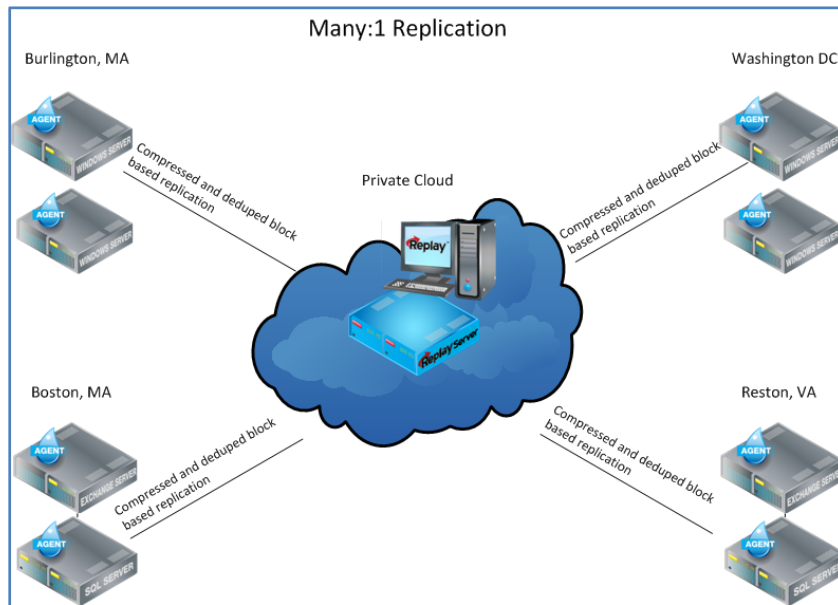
Many:1 Replication

Burlington, MA

AGENT
WINDOWS SERVER

AGENT
WINDOWS SERVER

Compressed and deduped block based replication

Washington DC

AGENT
WINDOWS SERVER

AGENT
WINDOWS SERVER

Compressed and deduped block based replication

Private Cloud

Replay

Replay Server

Boston, MA

AGENT
EXCHANGE SERVER

AGENT
SQL SERVER

Compressed and deduped block based replication

Reston, VA

AGENT
EXCHANGE SERVER

AGENT
SQL SERVER

Compressed and deduped block based replication